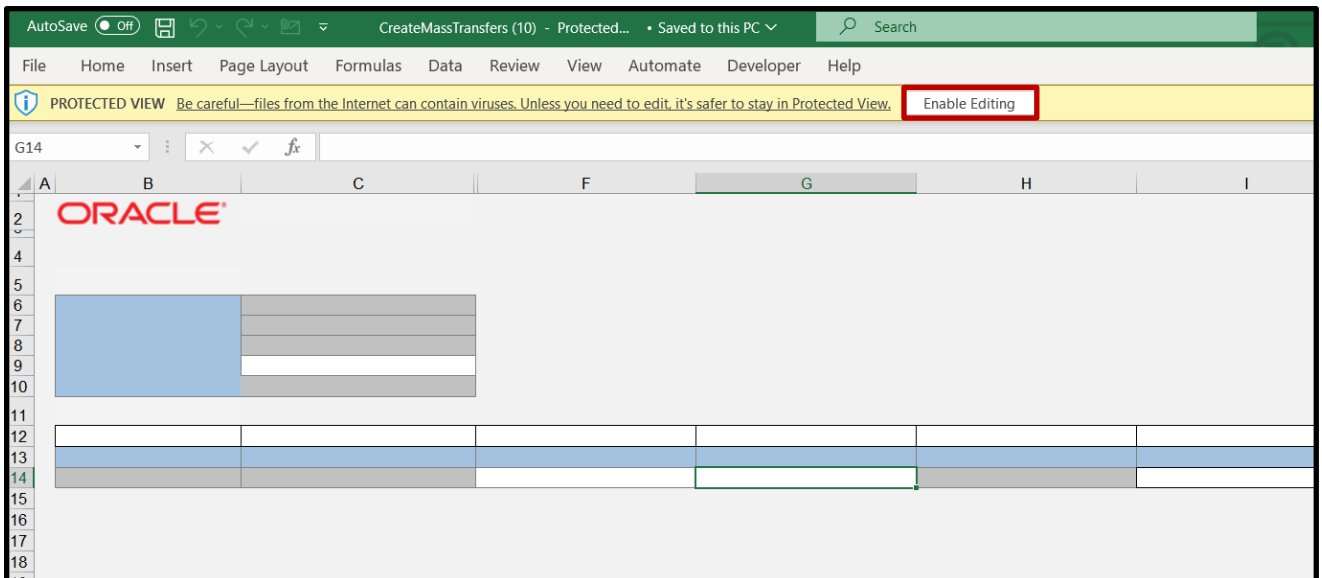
AutoSave Off CreateMassTransfers (10) - Protected... • Saved to this PC Search

File Home Insert Page Layout Formulas Data Review View Automate Developer Help

PROTECTED VIEW Be careful—files from the Internet can contain viruses. Unless you need to edit, it's safer to stay in Protected View. Enable Editing

G14 $fx$

A B C F G H I

2 ORACLE
4
5
6
7
8
9
10
11
12
13
14
15
16
17
18